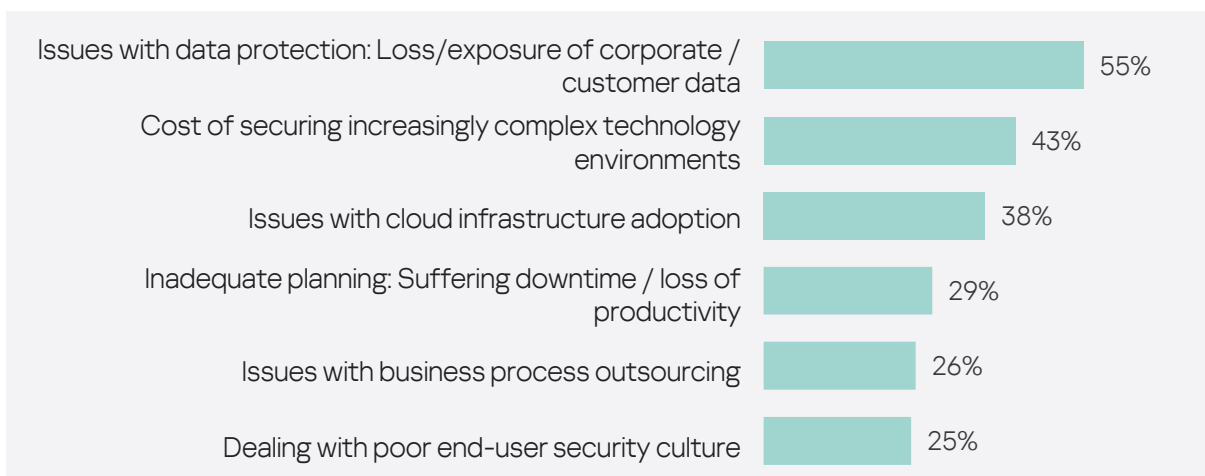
Issues with data protection: Loss/exposure of corporate / customer data 55%

Cost of securing increasingly complex technology environments 43%

Issues with cloud infrastructure adoption 38%

Inadequate planning: Suffering downtime / loss of productivity 29%

Issues with business process outsourcing 26%

Dealing with poor end-user security culture 25%